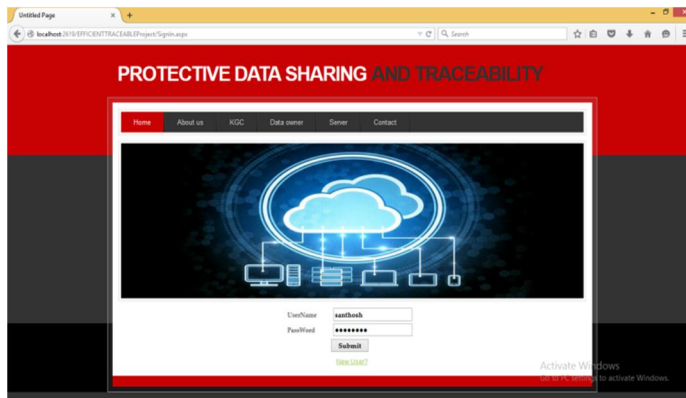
Untitled Page
localhost:2619/EFFICIENTTRACEABLEProject/Signin.aspx
Search

PROTECTIVE DATA SHARING AND TRACEABILITY

Home About us KGC Data owner Server Contact

UserName santhosh
PassWord ••••••••
Submit
New User?

Activate Windows
Go to PC settings to activate Windows.